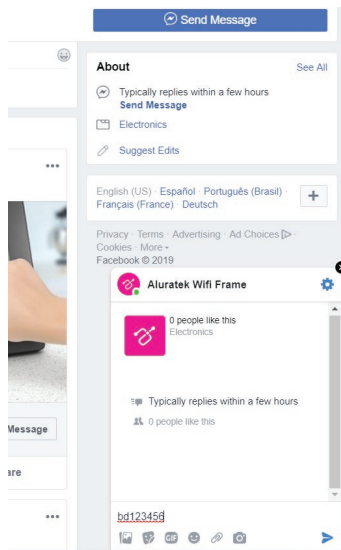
Send Message

About

See All

Typically replies within a few hours

Send Message

Electronics

Suggest Edits

English (US) · Español · Português (Brasil) · Français (France) · Deutsch

+

Privacy · Terms · Advertising · Ad Choices · Cookies · More ·
Facebook © 2019

Aluratek Wifi Frame

0 people like this
Electronics

Typically replies within a few hours

0 people like this

Message

are

bd123456